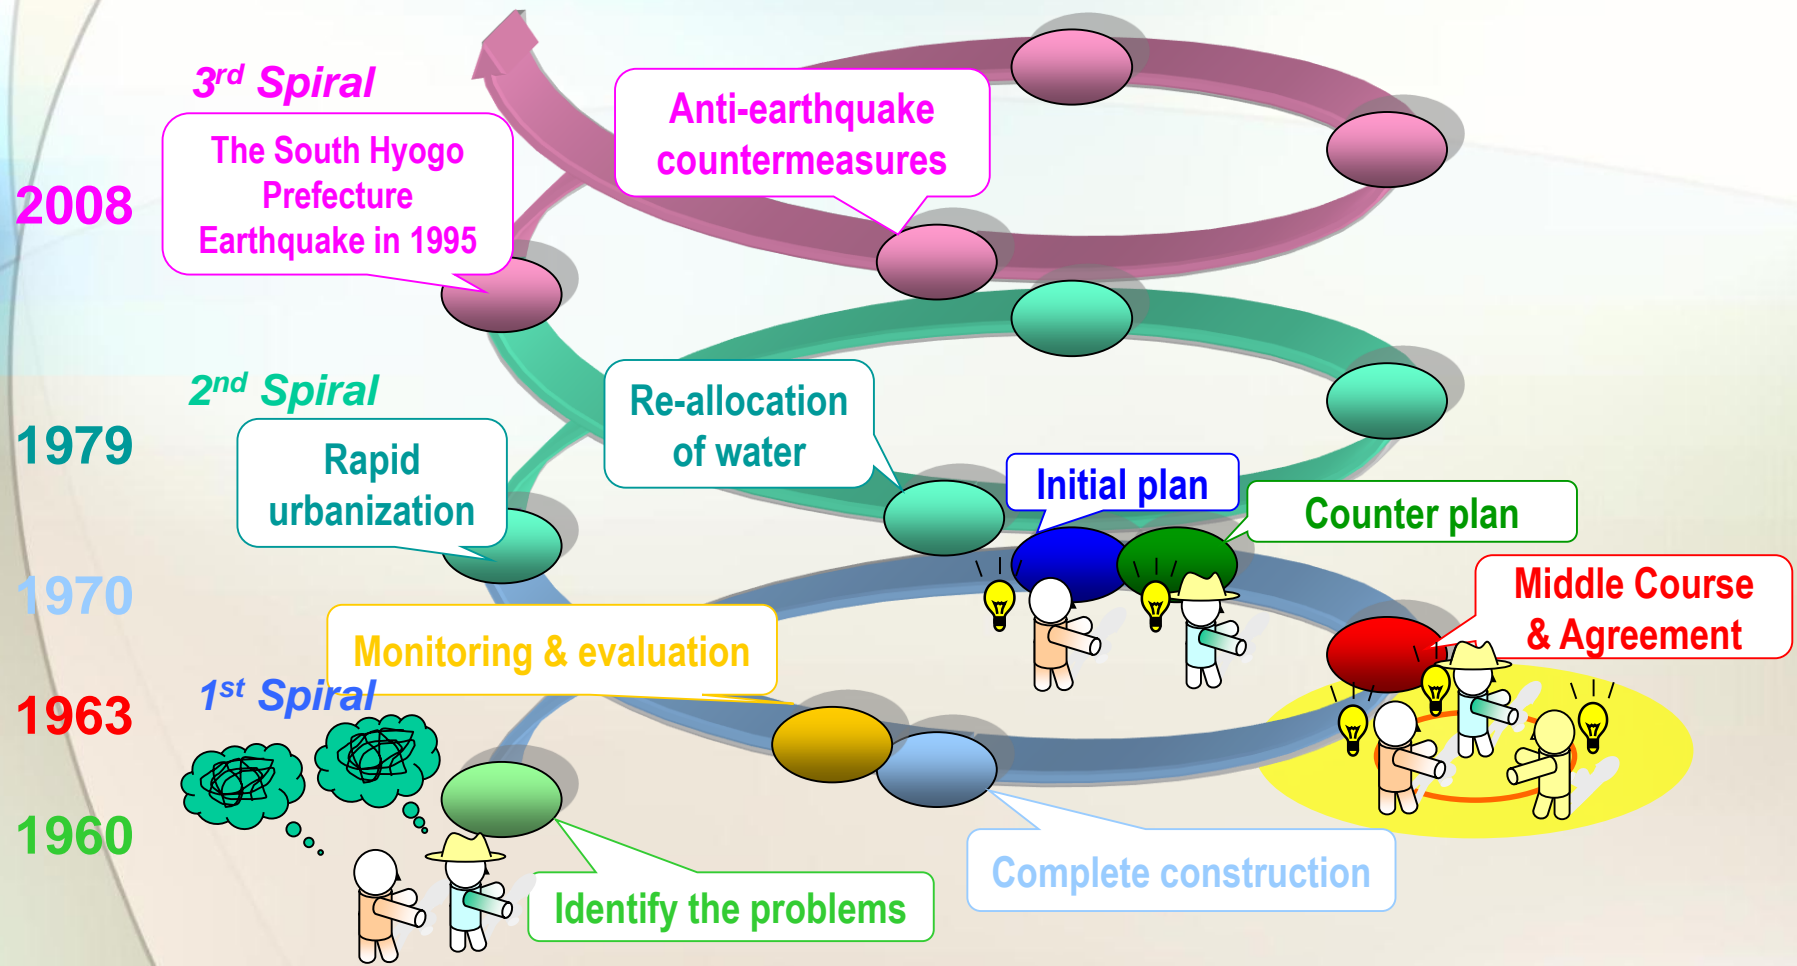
3$^{rd}$ Spiral

The South Hyogo Prefecture Earthquake in 1995

Anti-earthquake countermeasures

2008

2$^{nd}$ Spiral

Rapid urbanization

Re-allocation of water

1979

Initial plan

Counter plan

Middle Course & Agreement

1970

Monitoring & evaluation

1$^{st}$ Spiral

1963

1960

Identify the problems

Complete construction